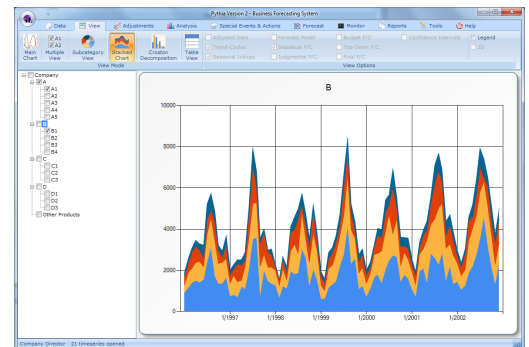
Pythia Version 2 - Business Forecasting System

Data | View | Adjustments | Analysis | Special Events & Actions | Forecast | Monitor | Reports | Tools | Help

Main Chart | A1 | A2 | Multiple View | Subcategory View | Stacked Chart | Croston Decomposition | Table View

View Mode

Adjusted Data | Forecast Model | Budget F/C | Confidence Intervals | Legend
Trend-Cycles | Statistical F/C | Top-Down F/C | 3D
Seasonal Indices | Judgmental F/C | Final F/C

View Options

Company
A
A1
A2
A3
A4
A5
B
B1
B2
B3
B4
C
C1
C2
C3
D
D1
D2
D3
Other Products

B

10000
8000
6000
4000
2000
0

1/1997 | 1/1998 | 1/1999 | 1/2000 | 1/2001 | 1/2002

Company Director | 21 timeseries opened